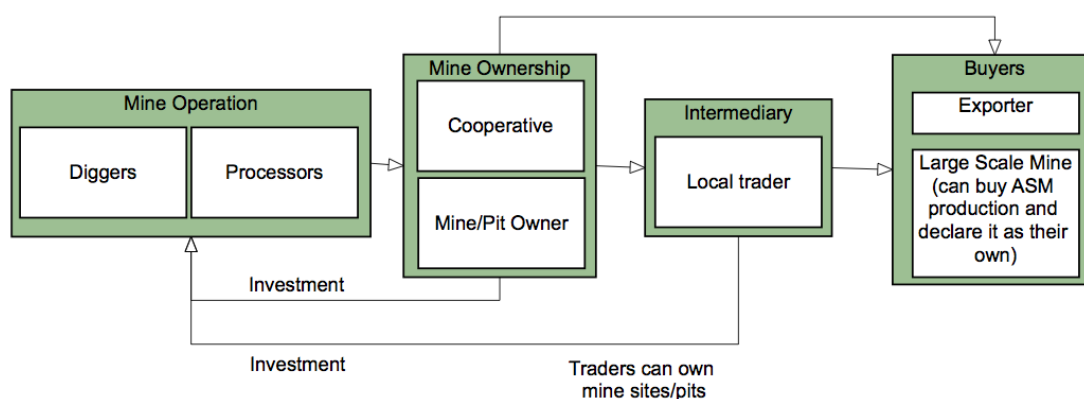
Mine Operation

Diggers

Processors

Mine Ownership

Cooperative

Mine/Pit Owner

Intermediary

Local trader

Buyers

Exporter

Large Scale Mine (can buy ASM production and declare it as their own)

Investment

Investment

Traders can own mine sites/pits